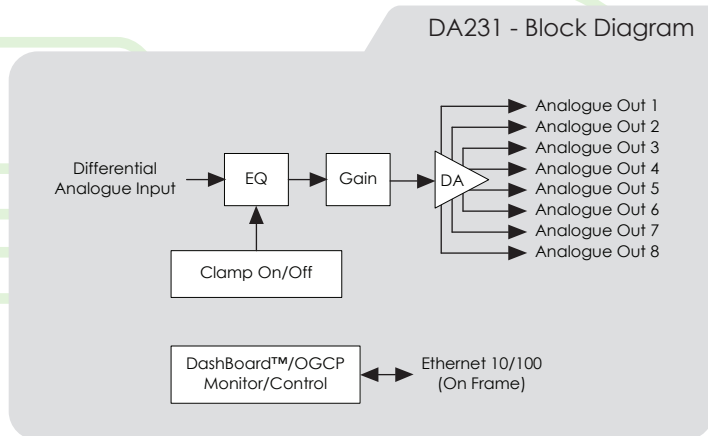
DA231 - Block Diagram

Differential Analogue Input

EQ

Gain

DA

Clamp On/Off

Analogue Out 1
Analogue Out 2
Analogue Out 3
Analogue Out 4
Analogue Out 5
Analogue Out 6
Analogue Out 7
Analogue Out 8

DashBoard™/OGCP Monitor/Control

Ethernet 10/100 (On Frame)